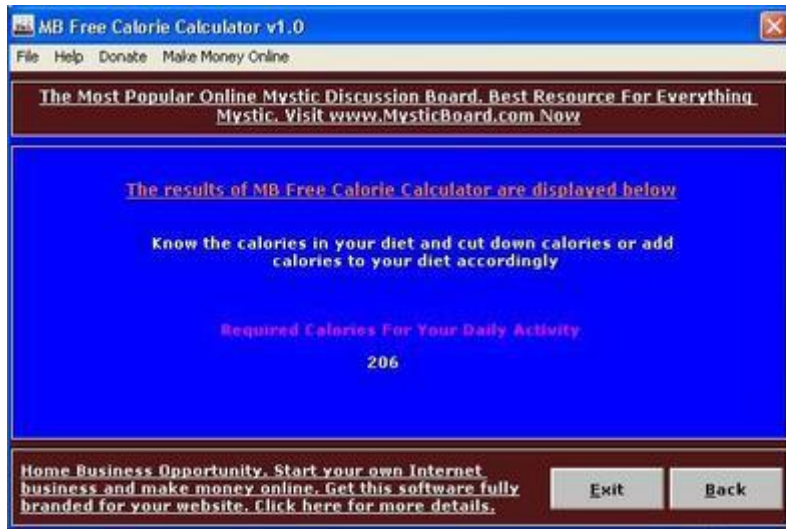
MB Free Calorie Calculator v1.0

File Help Donate Make Money Online

The Most Popular Online Mystic Discussion Board. Best Resource For Everything Mystic. Visit www.MysticBoard.com Now

The results of MB Free Calorie Calculator are displayed below

Know the calories in your diet and cut down calories or add calories to your diet accordingly

Required Calories For Your Daily Activity

206

Home Business Opportunity. Start your own Internet business and make money online. Get this software fully branded for your website. Click here for more details.

Exit

Back